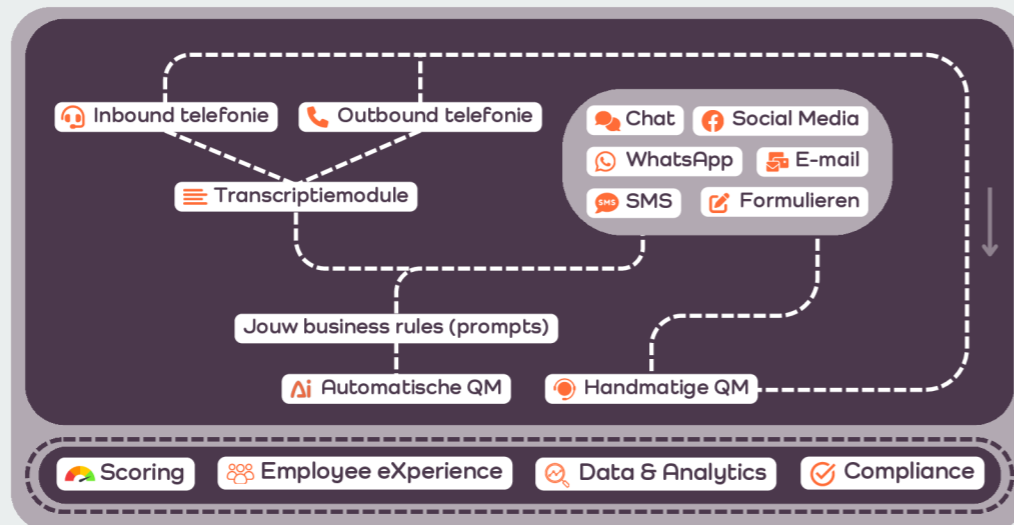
Inbound telefonie
Outbound telefonie
Chat
Social Media
WhatsApp
E-mail
SMS
SMS
Formulieren
Transcriptiemodule
Jouw business rules (prompts)
Ai Automatische QM
Handmatige QM
Scoring
Employee eXperience
Data & Analytics
Compliance